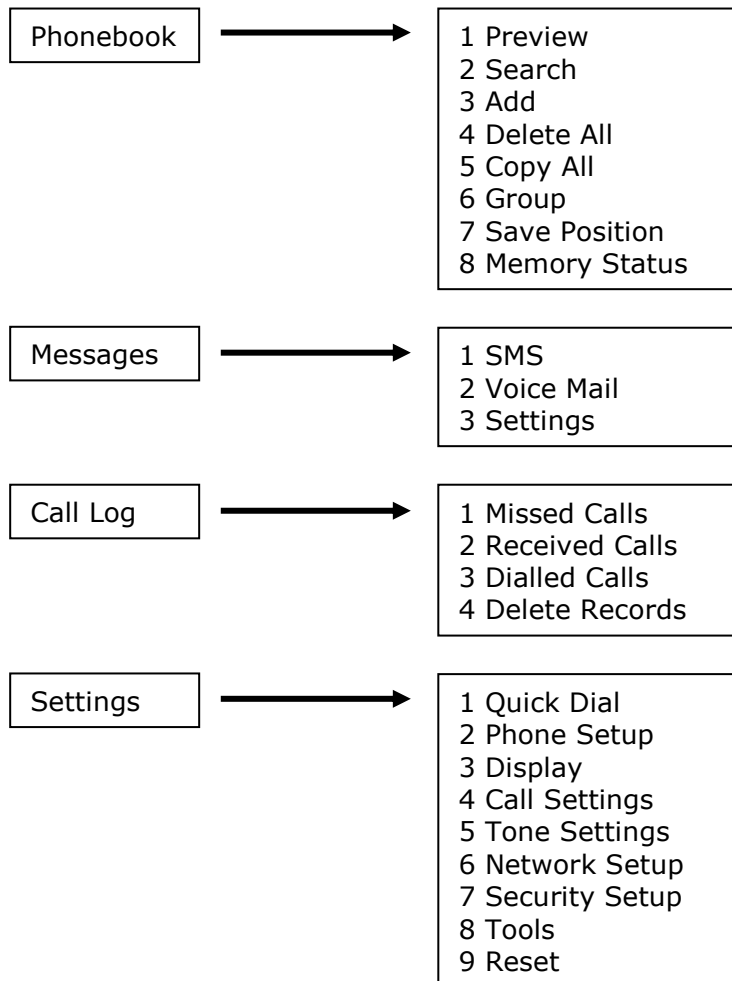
Phonebook

1 Preview
2 Search
3 Add
4 Delete All
5 Copy All
6 Group
7 Save Position
8 Memory Status

Messages

1 SMS
2 Voice Mail
3 Settings

Call Log

1 Missed Calls
2 Received Calls
3 Dialled Calls
4 Delete Records

Settings

1 Quick Dial
2 Phone Setup
3 Display
4 Call Settings
5 Tone Settings
6 Network Setup
7 Security Setup
8 Tools
9 Reset